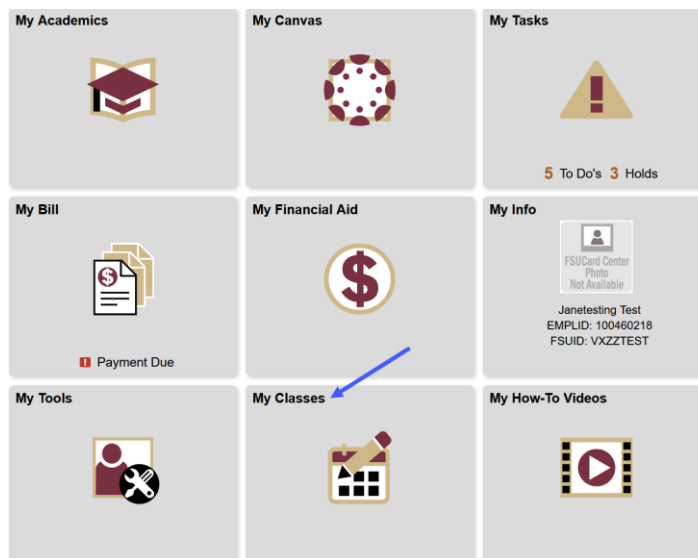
My Academics

My Canvas

My Tasks

5 To Do's 3 Holds

My Bill

Payment Due

My Financial Aid

My Info

FSUCard Center Photo Not Available

Janetesting Test
EMPLID: 100460218
FSUID: VXZZTEST

My Tools

My Classes

My How-To Videos